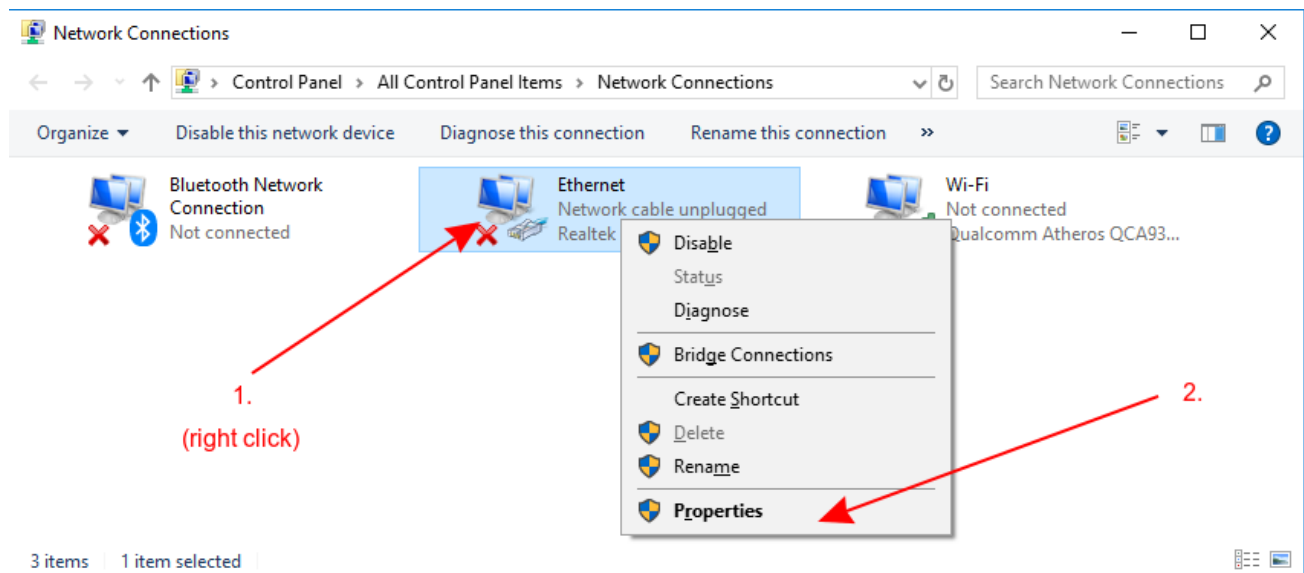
Network Connections

Control Panel > All Control Panel Items > Network Connections

Search Network Connections

Organize ▾ Disable this network device Diagnose this connection Rename this connection »

Bluetooth Network Connection
Not connected

Ethernet
Network cable unplugged
Realtek

Wi-Fi
Not connected
Qualcomm Atheros QCA93...

Disable
Status
Diagnose
Bridge Connections
Create Shortcut
Delete
Rename
Properties

1.
(right click)

2.

3 items 1 item selected